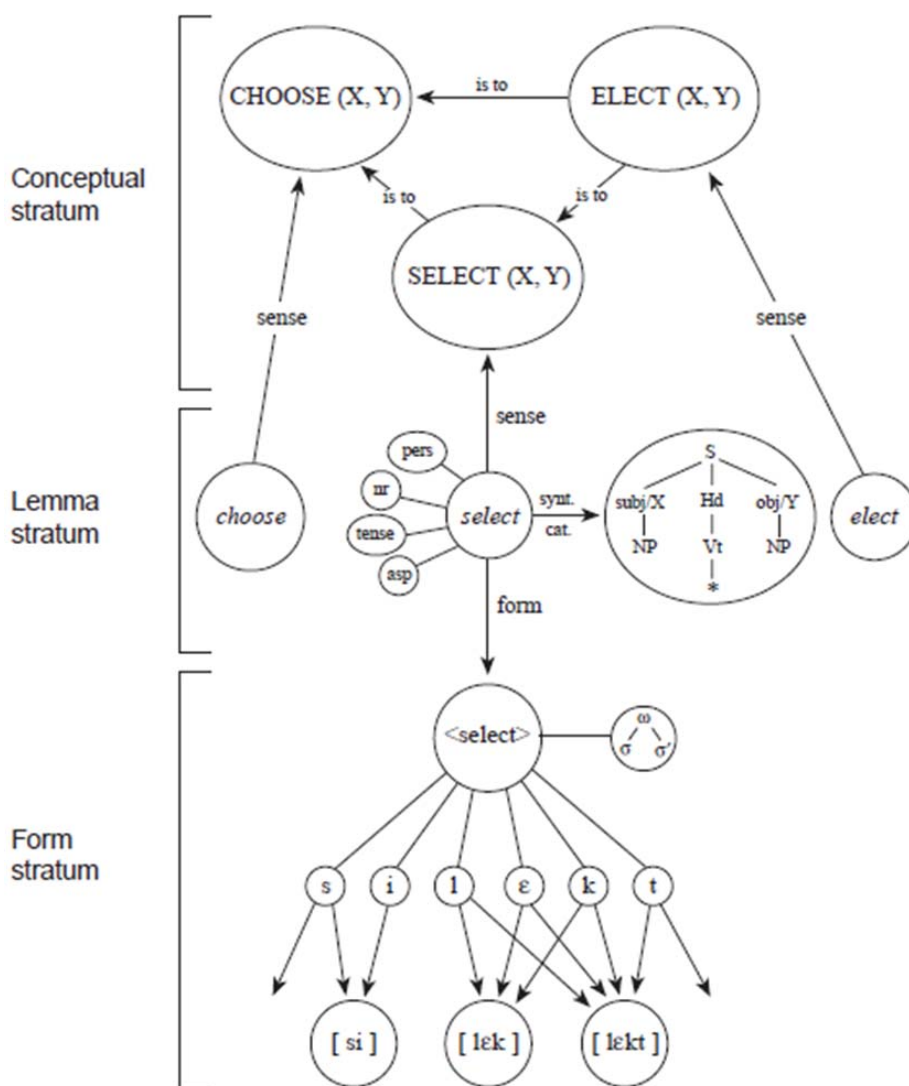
Conceptual stratum

CHOOSE (X, Y)

is to

ELECT (X, Y)

is to

is to

SELECT (X, Y)

sense

sense

Lemma stratum

sense

pers

nr

tense

asp

choose

select

synt. cat.

S

subj/X

Hd

obj/Y

NP

Vt

NP

*

elect

form

Form stratum

<select>

ω

σ

σ'

s

i

l

ε

k

t

[ si ]

[ lεk ]

[ lεkt ]